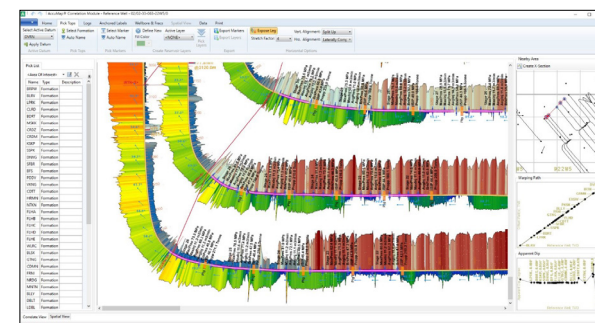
AccuMap R Correlation Module • Reference Well = 02/03-30-065-23W5/0

Home | Pick Tops | Logs | Anchored Labels | Wellbore & Views | Spatial View | Data | Print

Select Active Datum | Apply Datum | Select Formation | Auto Name | Select Marker | Auto Name | Define View | Active Layer | Fill Color | Export Markers | Export Curves | Expose Leg | Stretch Factor | Vert. Alignment | Split Up | Hor. Alignment | Laterally Comp.

Active Datum | Pick Tops | Pick Markers | Create Reservoir Layers | Export | Horizontal Options

Pick List

| Name | Type | Description |
|---|---|---|
| BRPW | Formation | |
| BLRV | Formation | |
| LPRB | Formation | |
| CLRD | Formation | |
| BDRT | Formation | |
| MSKH | Formation | |
| CRDZ | Formation | |
| CRDM | Formation | |
| KSKP | Formation | |
| DPPR | Formation | |
| SNWL | Formation | |
| GTBR | Formation | |
| BTS | Formation | |
| RSDV | Formation | |
| VKNG | Formation | |
| CBFT | Formation | |
| HRMN | Formation | |
| NTDK | Formation | |
| FLHA | Formation | |
| FLHB | Formation | |
| FLHC | Formation | |
| FLHD | Formation | |
| FLHE | Formation | |
| ACRL | Formation | |
| BLSK | Formation | |
| CRLN | Formation | |
| CDMN | Formation | |
| FRNE | Formation | |
| NRDG | Formation | |
| NRCM | Formation | |
| BLLY | Formation | |
| DBLT | Formation | |
| ROCK | Formation | |

Nearby Area

Create X-Section

Mapping Path

Apparent Dip

Correlate View | Spatial View